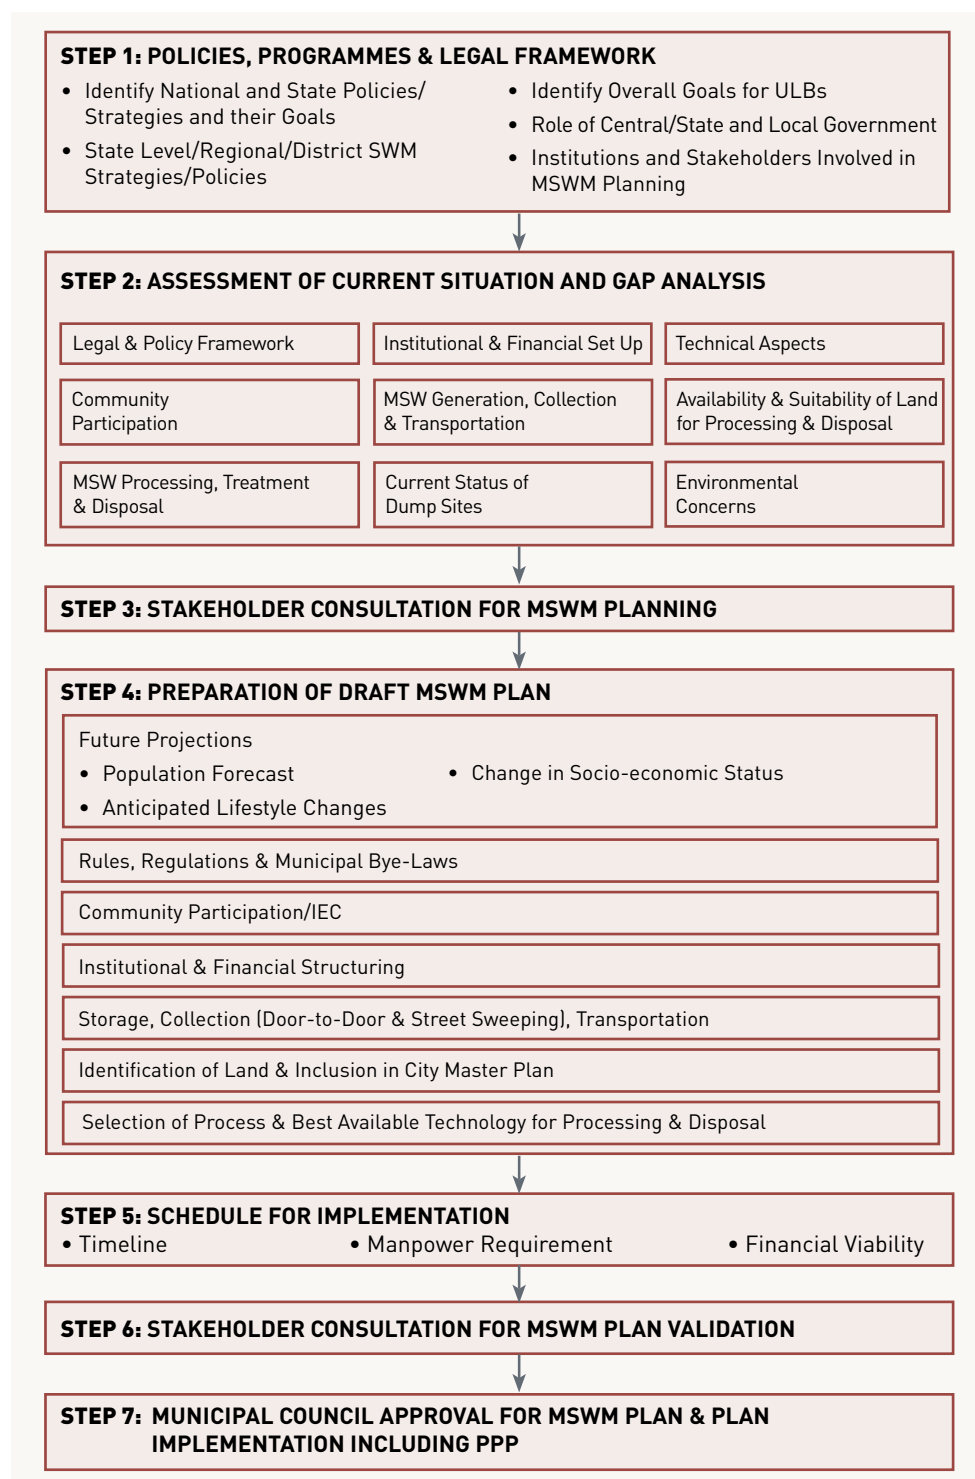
STEP 1: POLICIES, PROGRAMMES & LEGAL FRAMEWORK

- Identify National and State Policies/ Strategies and their Goals
- State Level/Regional/District SWM Strategies/Policies

- Identify Overall Goals for ULBs
- Role of Central/State and Local Government
- Institutions and Stakeholders Involved in MSWM Planning

STEP 2: ASSESSMENT OF CURRENT SITUATION AND GAP ANALYSIS

Legal & Policy Framework

Institutional & Financial Set Up

Technical Aspects

Community Participation

MSW Generation, Collection & Transportation

Availability & Suitability of Land for Processing & Disposal

MSW Processing, Treatment & Disposal

Current Status of Dump Sites

Environmental Concerns

STEP 3: STAKEHOLDER CONSULTATION FOR MSWM PLANNING

STEP 4: PREPARATION OF DRAFT MSWM PLAN

Future Projections
- Population Forecast
- Anticipated Lifestyle Changes
- Change in Socio-economic Status

Rules, Regulations & Municipal Bye-Laws

Community Participation/IEC

Institutional & Financial Structuring

Storage, Collection (Door-to-Door & Street Sweeping), Transportation

Identification of Land & Inclusion in City Master Plan

Selection of Process & Best Available Technology for Processing & Disposal

STEP 5: SCHEDULE FOR IMPLEMENTATION
• Timeline • Manpower Requirement • Financial Viability

STEP 6: STAKEHOLDER CONSULTATION FOR MSWM PLAN VALIDATION

STEP 7: MUNICIPAL COUNCIL APPROVAL FOR MSWM PLAN & PLAN IMPLEMENTATION INCLUDING PPP